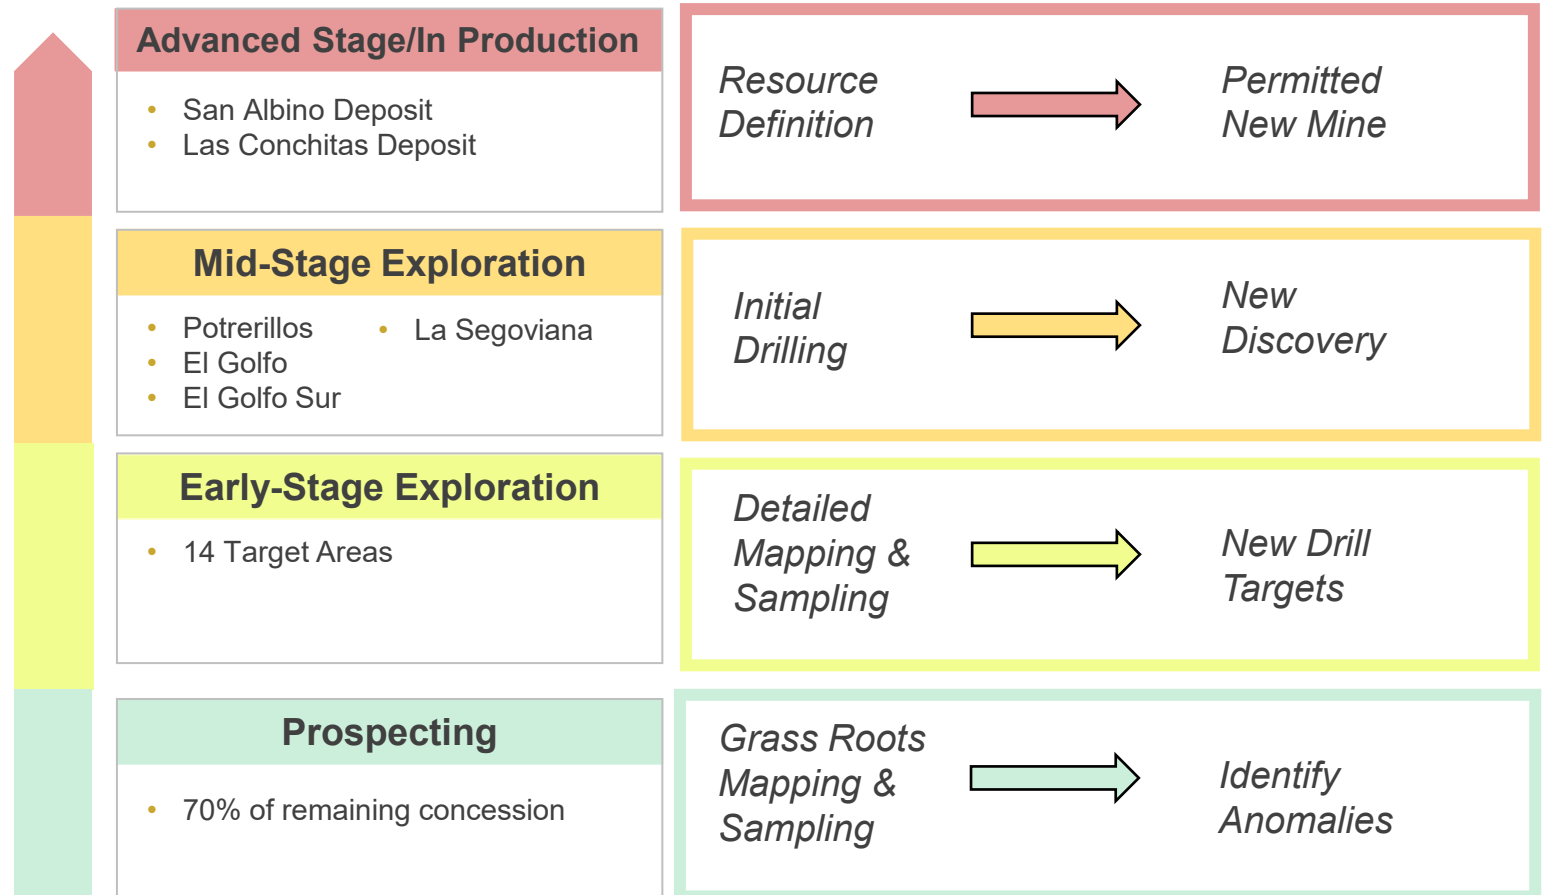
Advanced Stage/In Production

- San Albino Deposit
- Las Conchitas Deposit

Resource Definition

Permitted New Mine

Mid-Stage Exploration

- Potrerillos
- El Golfo
- El Golfo Sur
- La Segoviana

Initial Drilling

New Discovery

Early-Stage Exploration

- 14 Target Areas

Detailed Mapping & Sampling

New Drill Targets

Prospecting

- 70% of remaining concession

Grass Roots Mapping & Sampling

Identify Anomalies